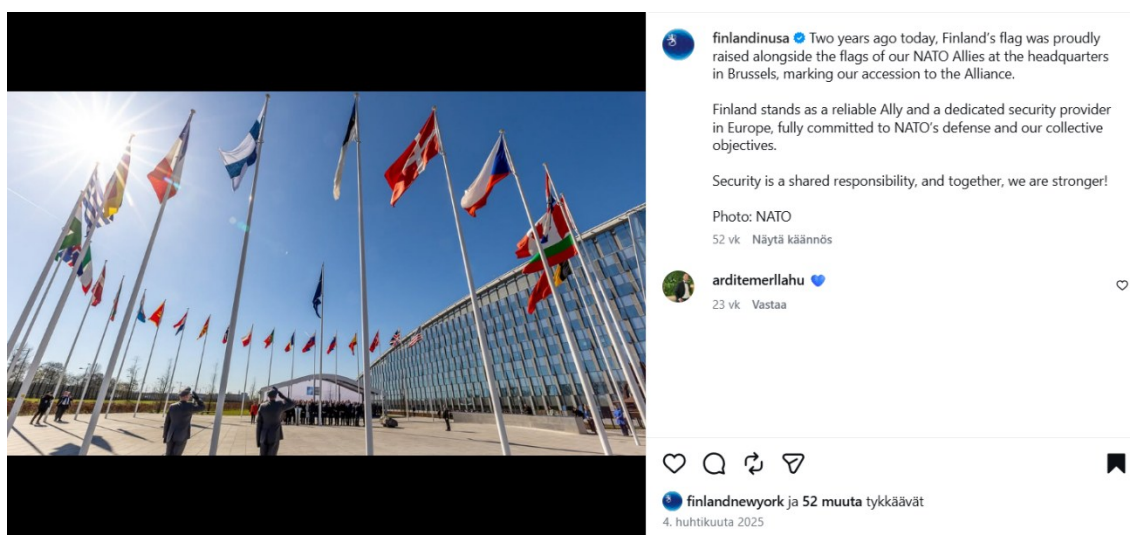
finlandinusa Two years ago today, Finland's flag was proudly raised alongside the flags of our NATO Allies at the headquarters in Brussels, marking our accession to the Alliance.

Finland stands as a reliable Ally and a dedicated security provider in Europe, fully committed to NATO's defense and our collective objectives.

Security is a shared responsibility, and together, we are stronger!

Photo: NATO

52 vk Näytä käännös

arditemerllahu 💙

23 vk Vastaa

finlandnewyork ja 52 muuta tykkäävät

4. huhtikuuta 2025